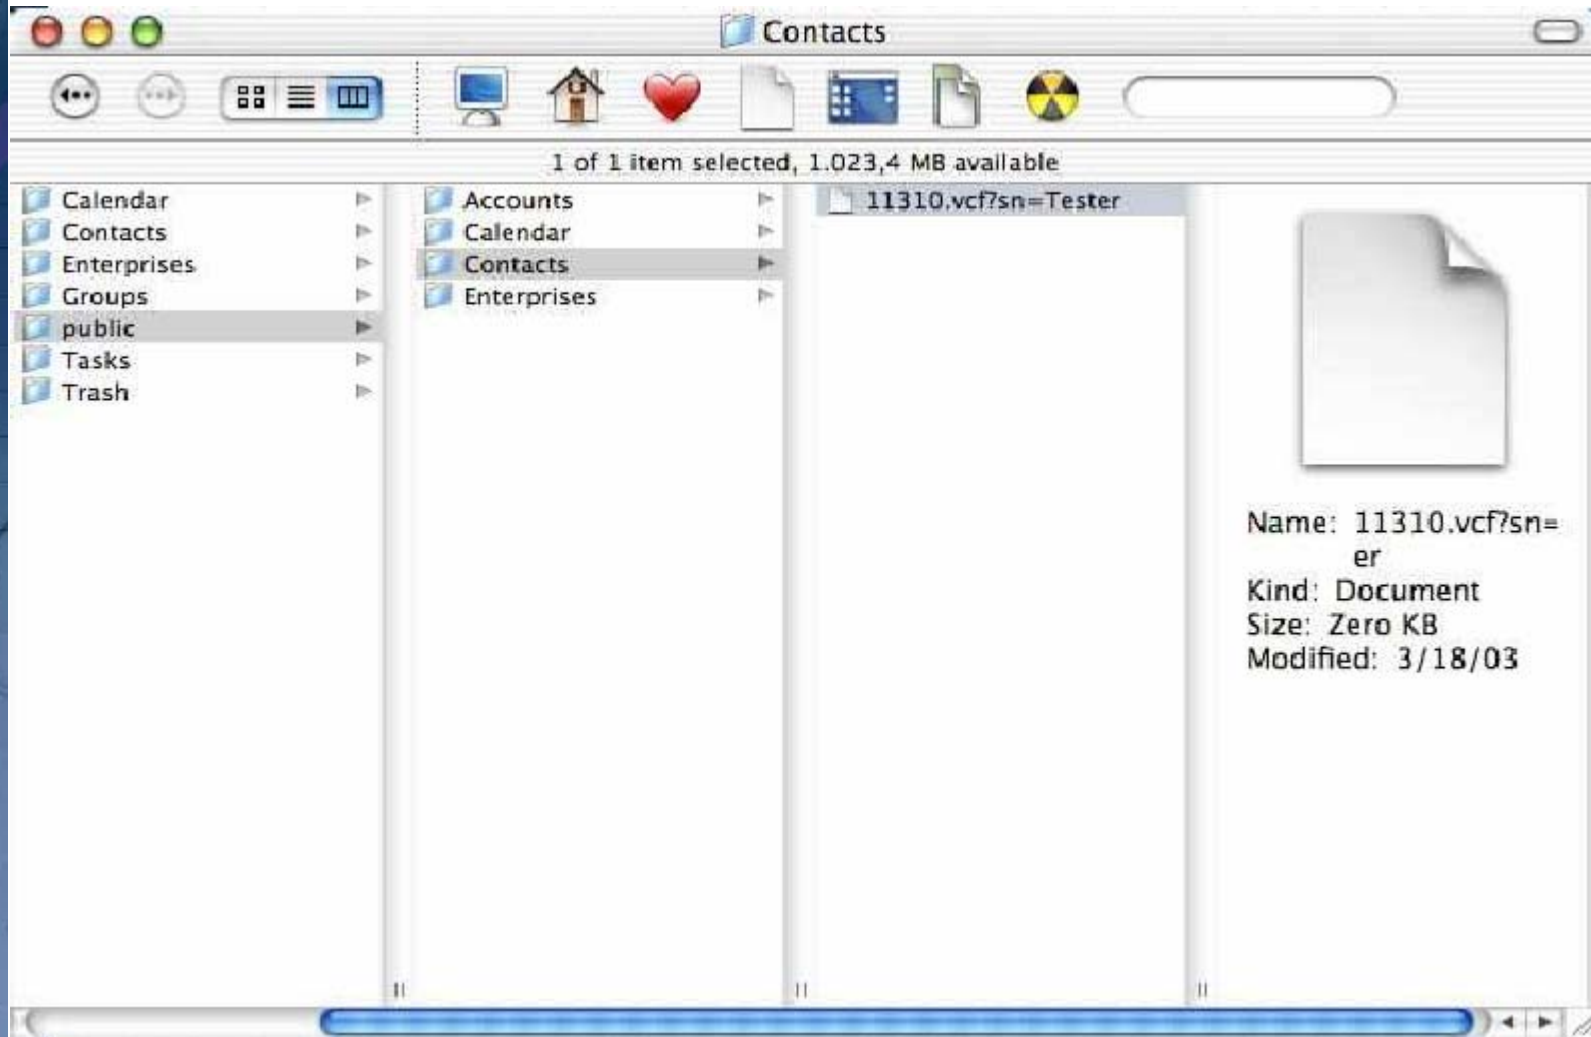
Contacts

1 of 1 item selected, 1.023,4 MB available

Calendar
Contacts
Enterprises
Groups
public
Tasks
Trash

Accounts
Calendar
Contacts
Enterprises

11310.vcf?sn=Tester

Name: 11310.vcf?sn= er
Kind: Document
Size: Zero KB
Modified: 3/18/03